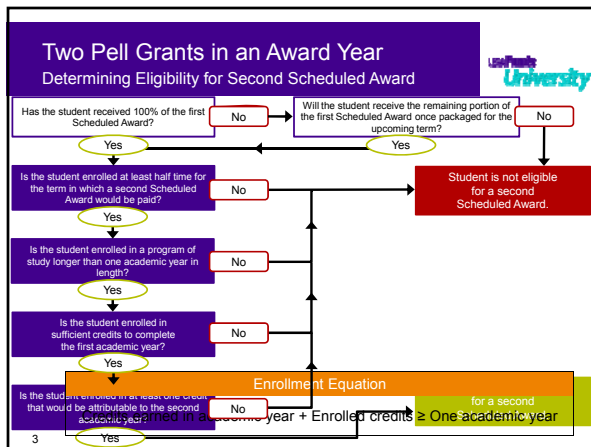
Two Pell Grants in an Award Year
Determining Eligibility for Second Scheduled Award

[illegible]
University

Has the student received 100% of the first Scheduled Award?

No

Will the student receive the remaining portion of the first Scheduled Award once packaged for the upcoming term?

No

Yes

Yes

Is the student enrolled at least half time for the term in which a second Scheduled Award would be paid?

No

Student is not eligible for a second Scheduled Award.

Yes

Is the student enrolled in a program of study longer than one academic year in length?

No

Yes

Is the student enrolled in sufficient credits to complete the first academic year?

No

Yes

Is the student enrolled in at least one credit that would be attributable to the second academic year?

No

Yes

for a second

Enrollment Equation

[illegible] in academic year + Enrolled credits ≥ One academic year

3